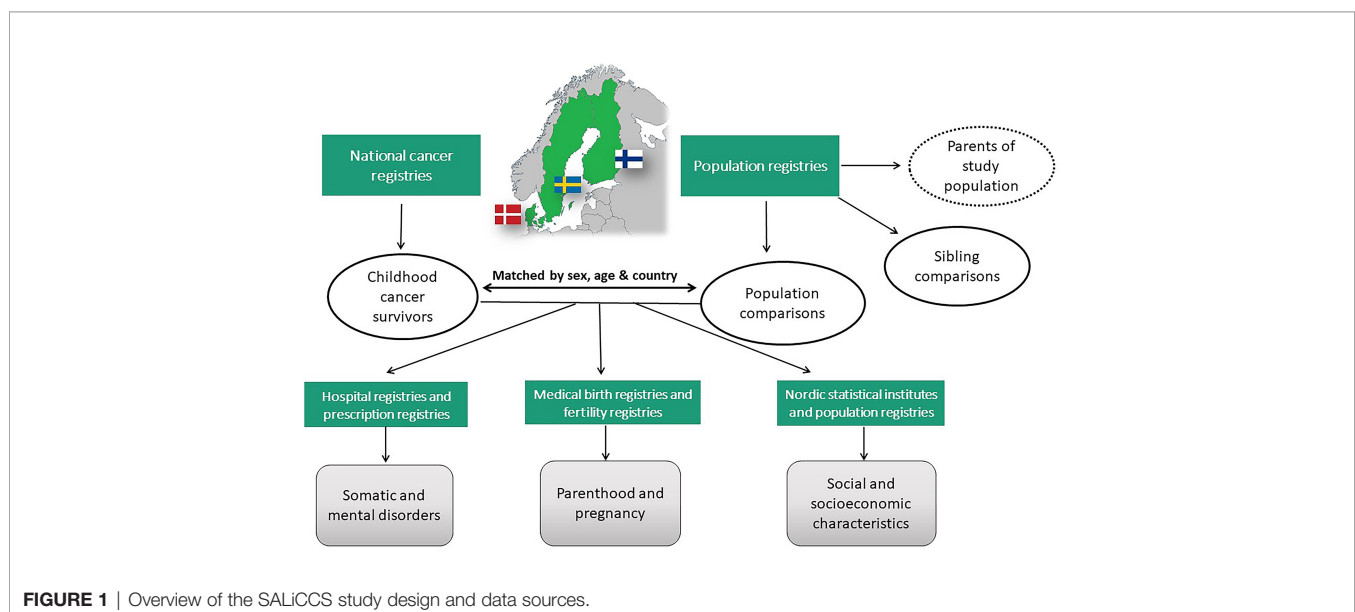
National cancer registries

Population registries

Parents of study population

Sibling comparisons

Childhood cancer survivors

Matched by sex, age & country

Population comparisons

Hospital registries and prescription registries

Medical birth registries and fertility registries

Nordic statistical institutes and population registries

Somatic and mental disorders

Parenthood and pregnancy

Social and socioeconomic characteristics

**FIGURE 1** | Overview of the SALiCCS study design and data sources.